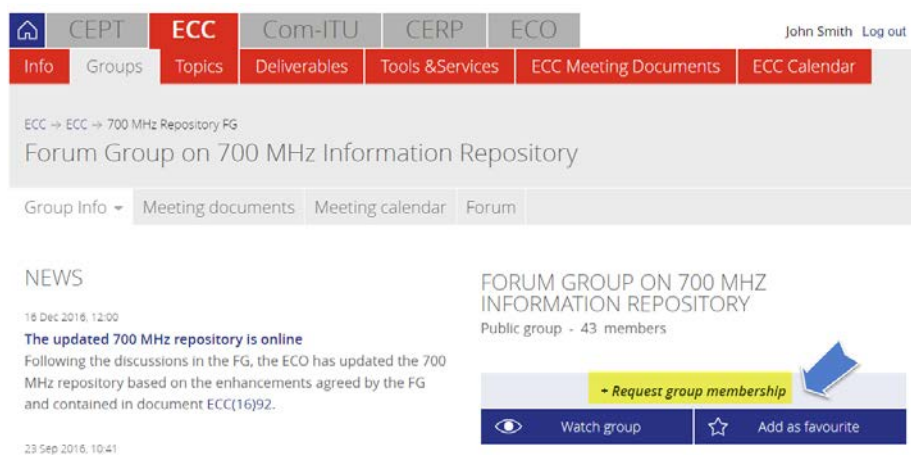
CEPT ECC Com-ITU CERP ECO

John Smith Log out

Info Groups Topics Deliverables Tools &Services ECC Meeting Documents ECC Calendar

ECC → ECC → 700 MHz Repository FG

Forum Group on 700 MHz Information Repository

Group Info Meeting documents Meeting calendar Forum

NEWS

16 Dec 2016, 12:00

The updated 700 MHz repository is online

Following the discussions in the FG, the ECO has updated the 700 MHz repository based on the enhancements agreed by the FG and contained in document ECC(16)92.

23 Sep 2016, 10:41

FORUM GROUP ON 700 MHZ INFORMATION REPOSITORY

Public group - 43 members

+ Request group membership

Watch group

Add as favourite